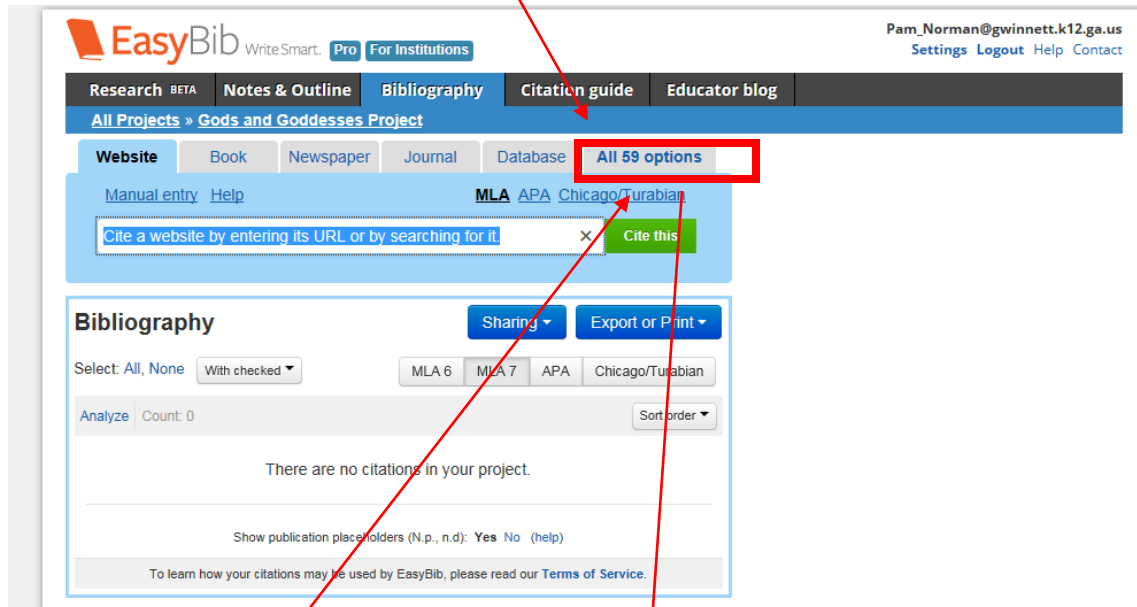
EasyBib WriteSmart. Pro For Institutions

Pam_Norman@gwinnett.k12.ga.us
Settings Logout Help Contact

Research BETA Notes & Outline Bibliography Citation guide Educator blog

All Projects » Gods and Goddesses Project

Website Book Newspaper Journal Database All 59 options

Manual entry Help MLA APA Chicago/Turabian

Cite a website by entering its URL or by searching for it. × Cite this

Bibliography Sharing Export or Print

Select: All, None With checked MLA 6 MLA 7 APA Chicago/Turabian

Analyze Count: 0 Sort order

There are no citations in your project.

Show publication placeholders (N.p., n.d): Yes No (help)

To learn how your citations may be used by EasyBib, please read our Terms of Service.